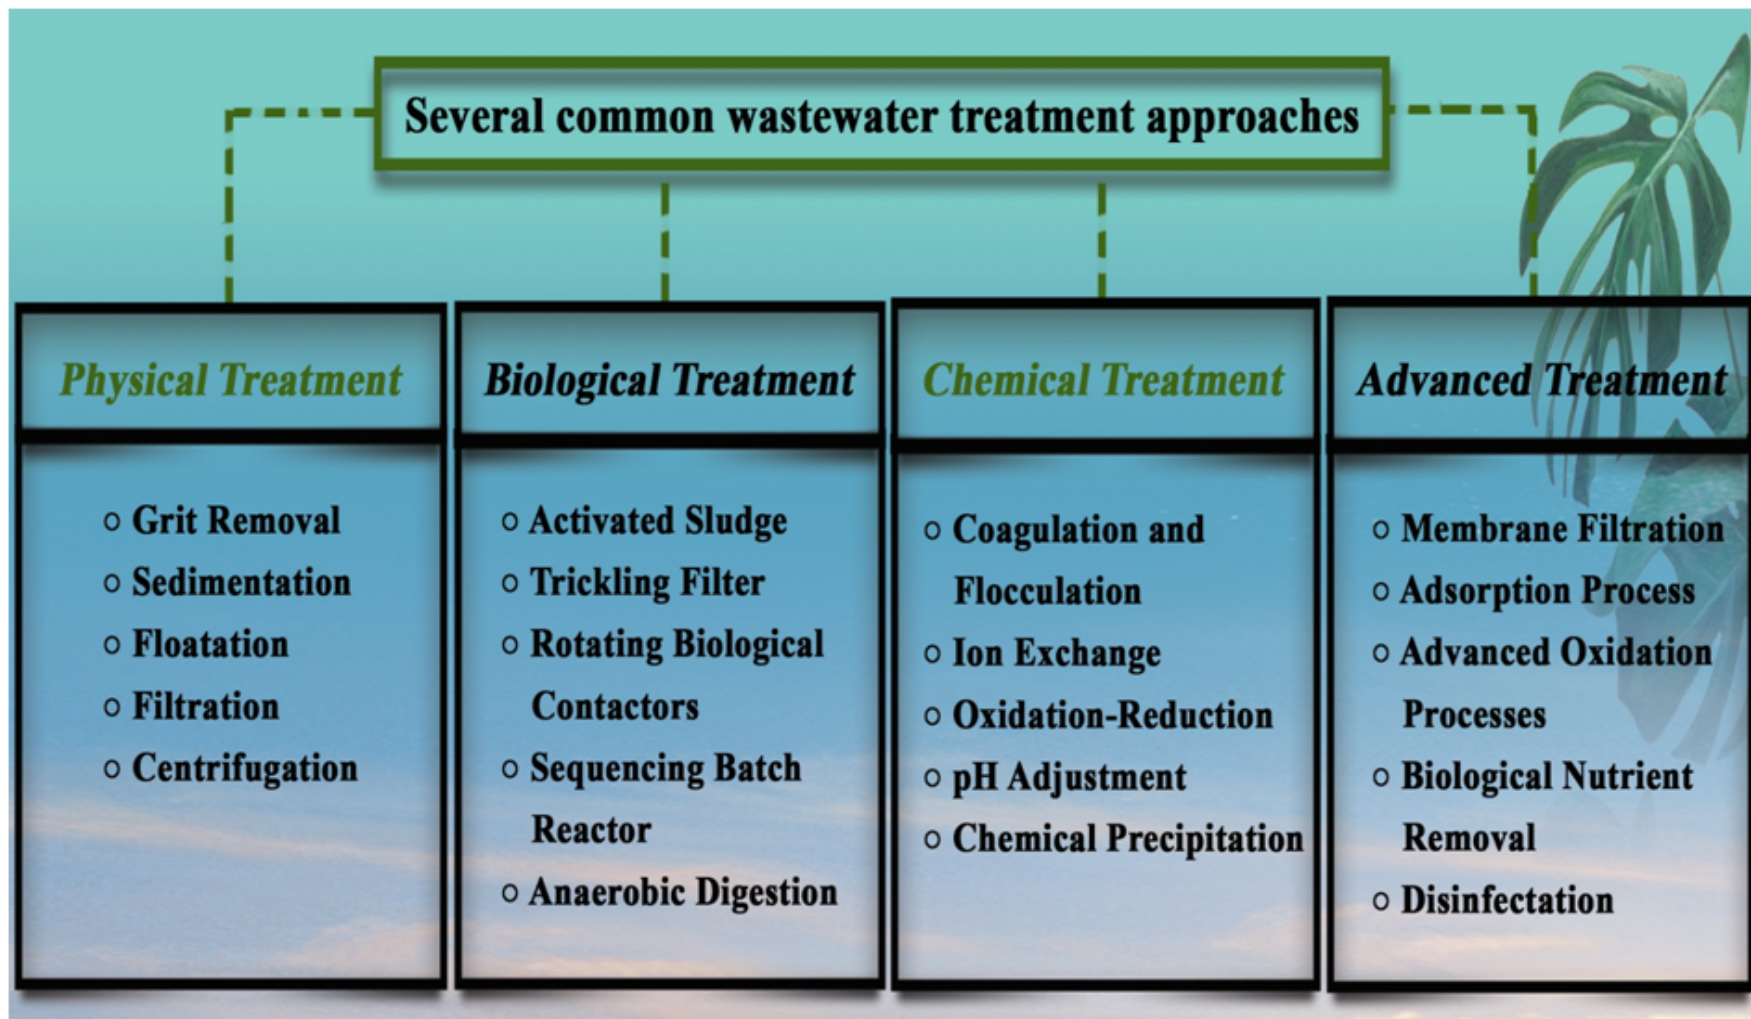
Several common wastewater treatment approaches

Physical Treatment

- Grit Removal
- Sedimentation
- Floatation
- Filtration
- Centrifugation

Biological Treatment

- Activated Sludge
- Trickling Filter
- Rotating Biological Contactors
- Sequencing Batch Reactor
- Anaerobic Digestion

Chemical Treatment

- Coagulation and Flocculation
- Ion Exchange
- Oxidation-Reduction
- pH Adjustment
- Chemical Precipitation

Advanced Treatment

- Membrane Filtration
- Adsorption Process
- Advanced Oxidation Processes
- Biological Nutrient Removal
- Disinfectation